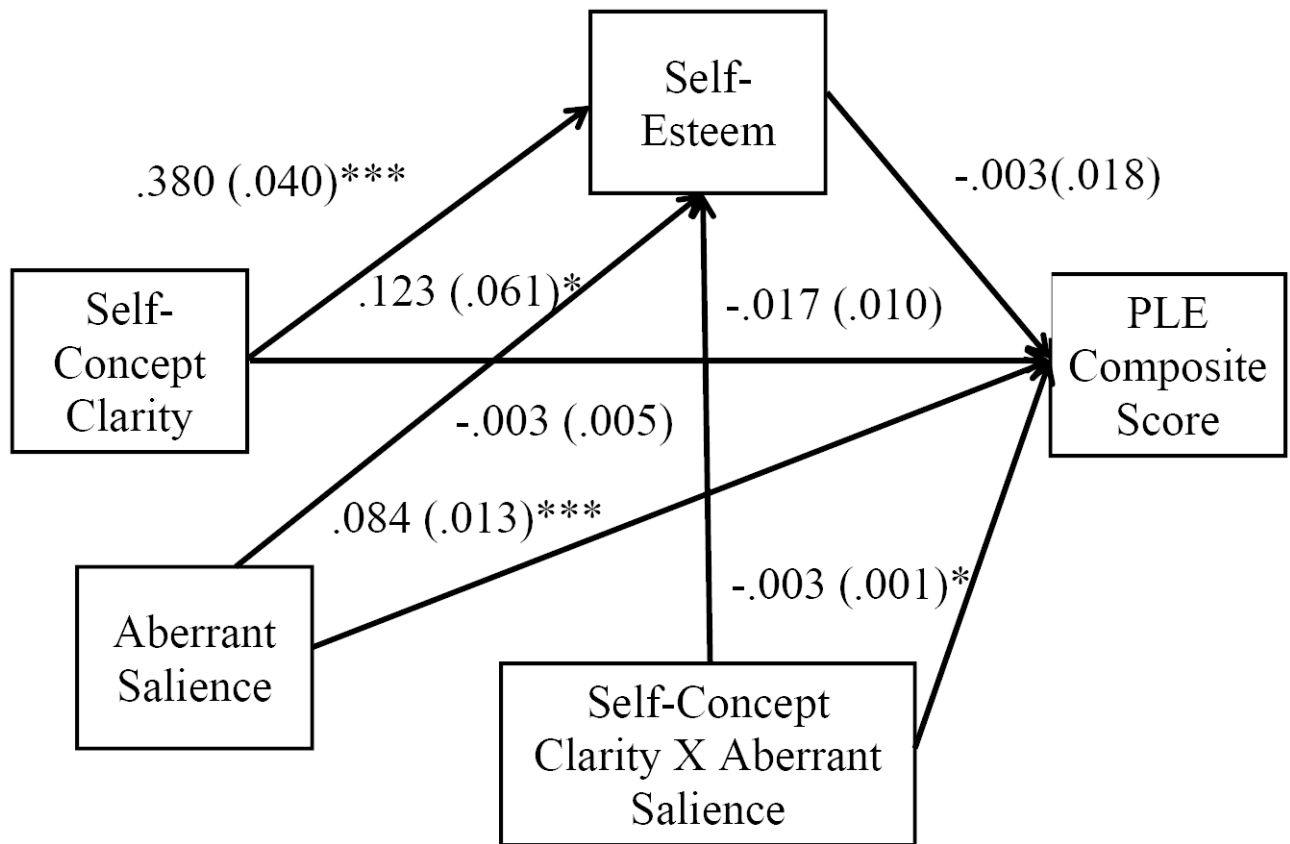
Self-Esteem

.380 (.040)***

-.003(.018)

Self-Concept Clarity

.123 (.061)*

-.017 (.010)

PLE Composite Score

-.003 (.005)

.084 (.013)***

-.003 (.001)*

Aberrant Salience

Self-Concept Clarity X Aberrant Salience